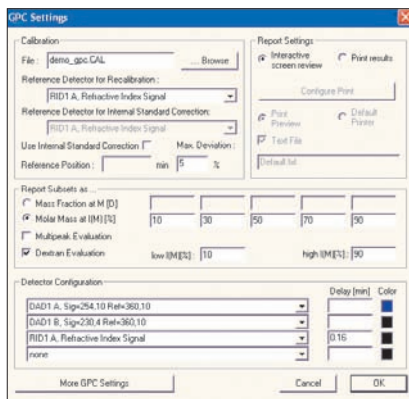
GPC Settings

Calibration

File : demo_gpc.CAL ... Browse

Reference Detector for Recalibration :

RID1 A, Refractive Index Signal

Reference Detector for Internal Standard Correction:

RID1 A, Refractive Index Signal

Use Internal Standard Correction Max. Deviation :

Reference Position : min 5 %

Report Settings

Interactive screen review Print results

Configure Print

Print Preview Default Printer

Text File

Default.txt

Report Subsets as ...

Mass Fraction at M [D]

Molar Mass at I(M) [%] 10 30 50 70 90

Multipeak Evaluation

Dextran Evaluation low I(M)[%] : 10 high I(M)[%] : 90

Detector Configuration

Delay [min] Color

DAD1 A, Sig=254,10 Ref=360,10

DAD1 B, Sig=230,4 Ref=360,10

RID1 A, Refractive Index Signal 0.16

none

More GPC Settings Cancel OK